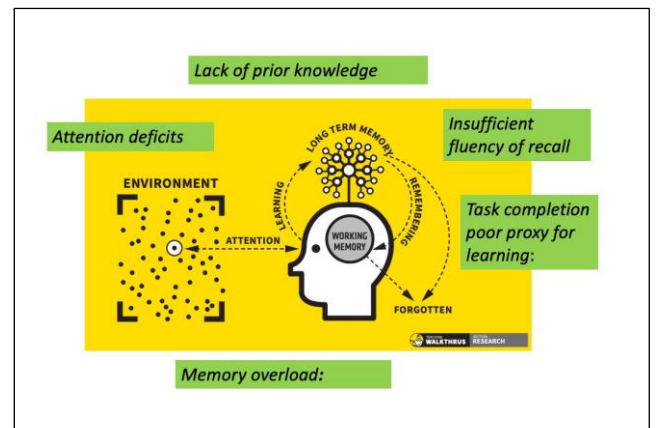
Lack of prior knowledge

Attention deficits

Insufficient fluency of recall

LONG TERM MEMORY

ENVIRONMENT

LEARNING

REMEMBERING

Task completion poor proxy for learning:

ATTENTION

WORKING MEMORY

FORGOTTEN

WALKTHRUS RESEARCH

Memory overload: